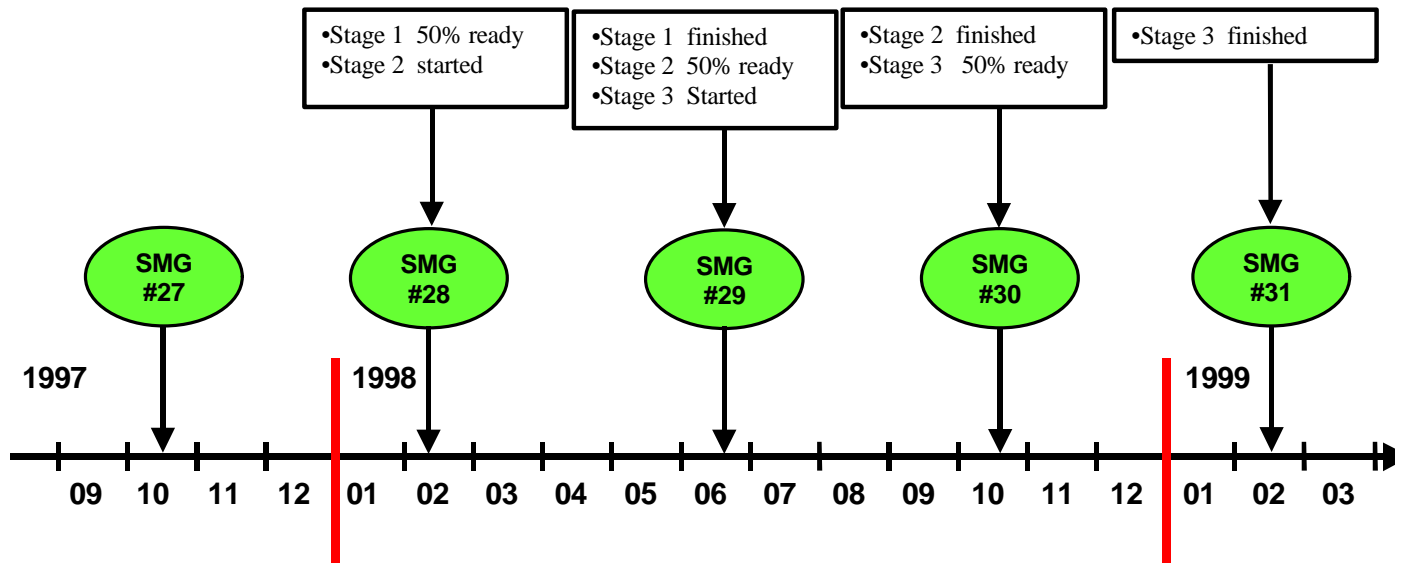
•Stage 1 50% ready
•Stage 2 started

•Stage 1 finished
•Stage 2 50% ready
•Stage 3 Started

•Stage 2 finished
•Stage 3 50% ready

•Stage 3 finished

SMG #27

SMG #28

SMG #29

SMG #30

SMG #31

1997

1998

1999

09 10 11 12 01 02 03 04 05 06 07 08 09 10 11 12 01 02 03